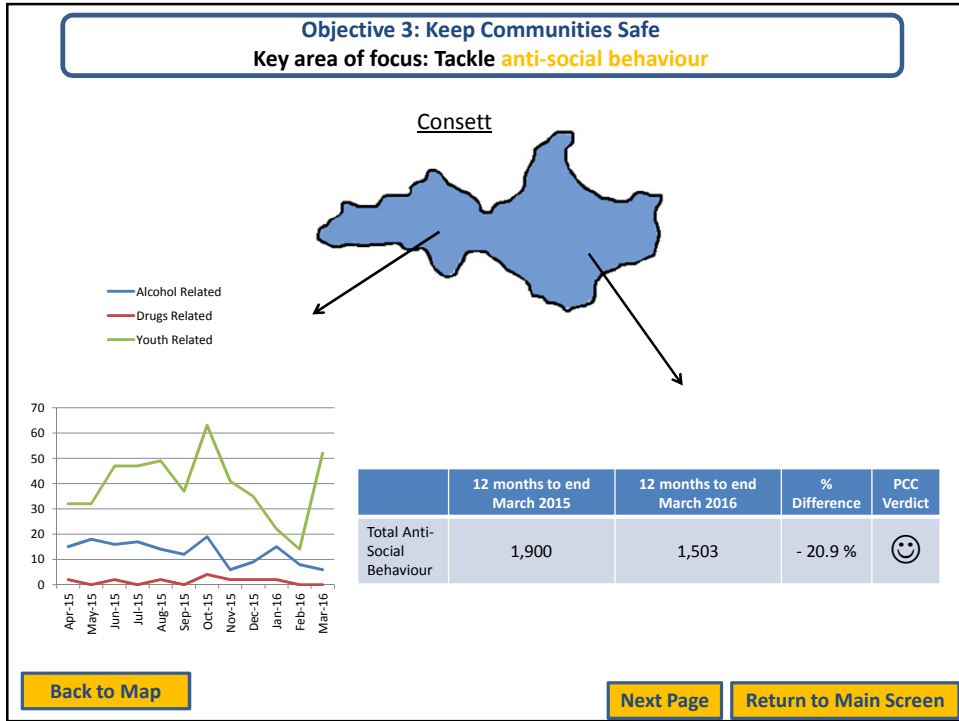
Objective 3: Keep Communities Safe
Key area of focus: Tackle anti-social behaviour

Consett

Alcohol Related
Drugs Related
Youth Related

70
60
50
40
30
20
10
0

Apr-15 May-15 Jun-15 Jul-15 Aug-15 Sep-15 Oct-15 Nov-15 Dec-15 Jan-16 Feb-16 Mar-16

| | 12 months to end March 2015 | 12 months to end March 2016 | % Difference | PCC Verdict |
|---|---|---|---|---|
| Total Anti-Social Behaviour | 1,900 | 1,503 | - 20.9 % | ☺ |

Back to Map

Next Page

Return to Main Screen